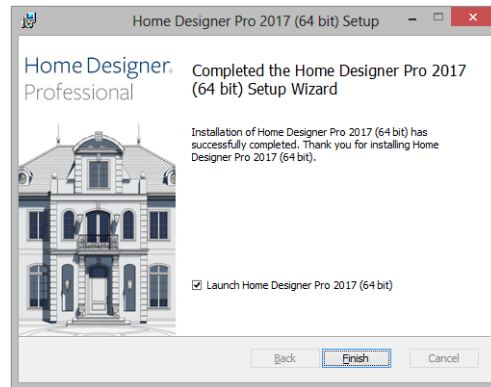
Home Designer Pro 2017 (64 bit) Setup

Home Designer. Professional

Completed the Home Designer Pro 2017 (64 bit) Setup Wizard

Installation of Home Designer Pro 2017 (64 bit) has successfully completed. Thank you for installing Home Designer Pro 2017 (64 bit).

Launch Home Designer Pro 2017 (64 bit)

Back
Finish
Cancel